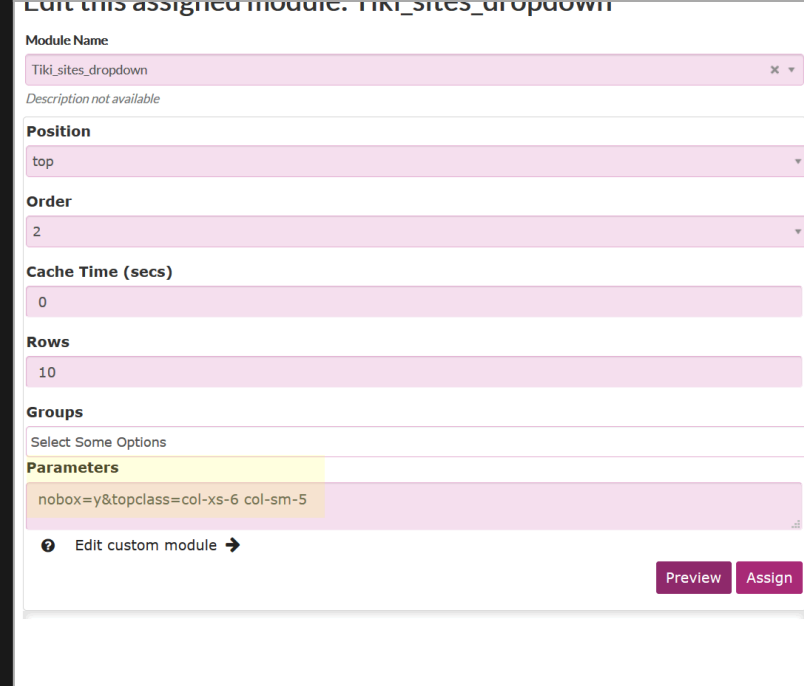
Edit this assigned module: Tiki_sites_dropdown

Module Name

Tiki_sites_dropdown

Description not available

Position

top

Order

2

Cache Time (secs)

0

Rows

10

Groups

Select Some Options

Parameters

nobox=y&topclass=col-xs-6 col-sm-5

Edit custom module

Preview Assign